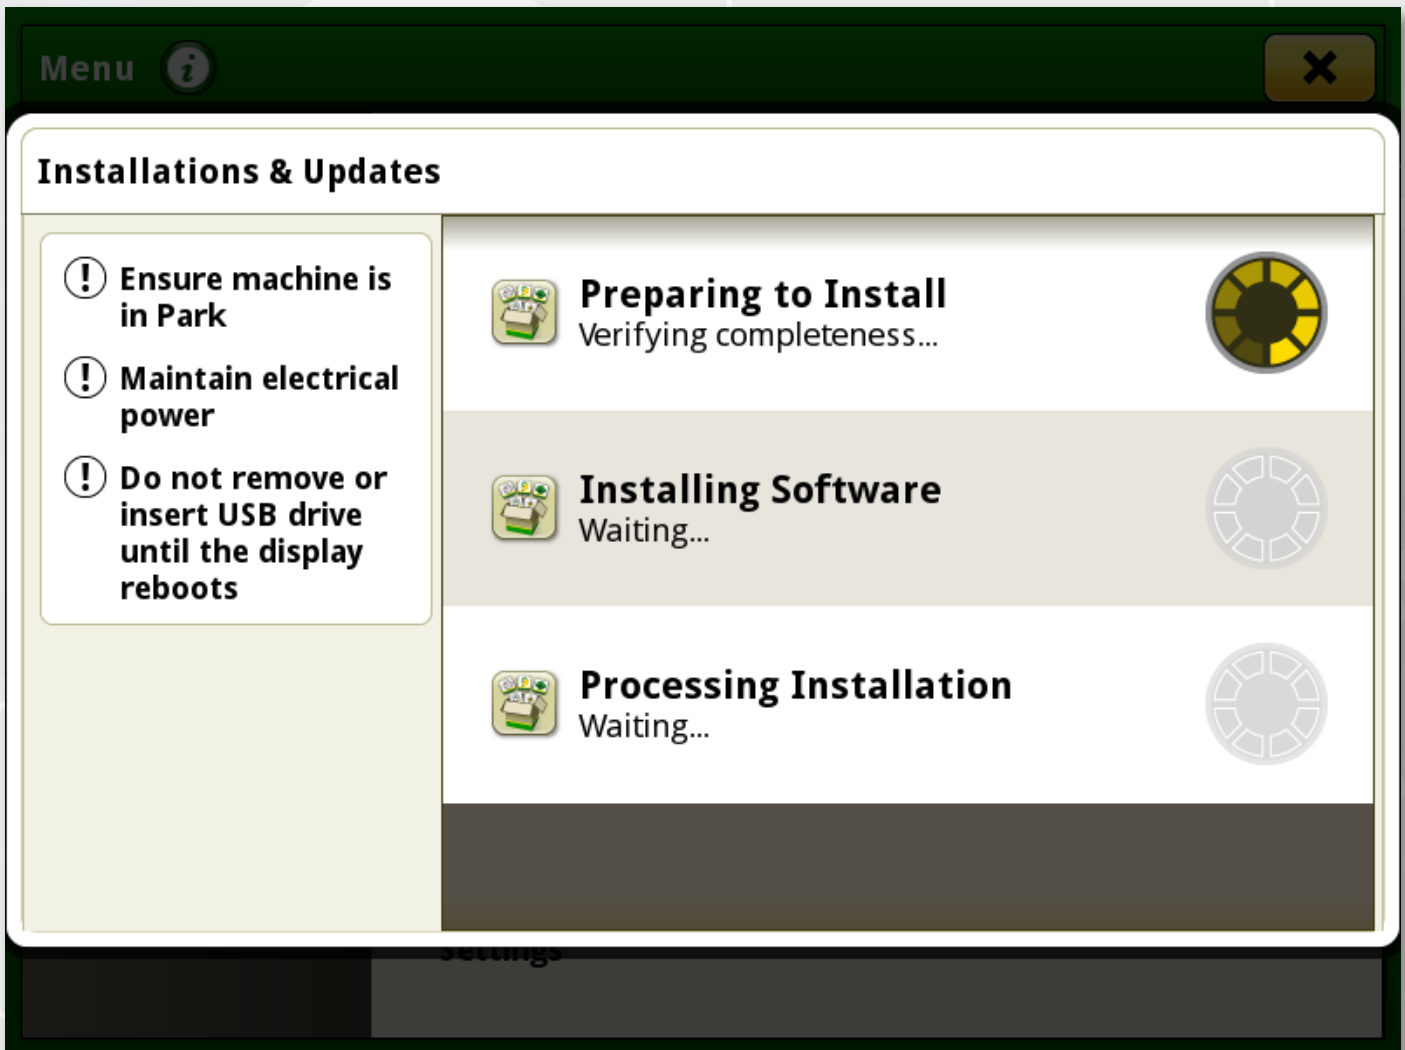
Menu

Installations & Updates

Ensure machine is in Park

Maintain electrical power

Do not remove or insert USB drive until the display reboots

Preparing to Install
Verifying completeness...

Installing Software
Waiting...

Processing Installation
Waiting...

Settings